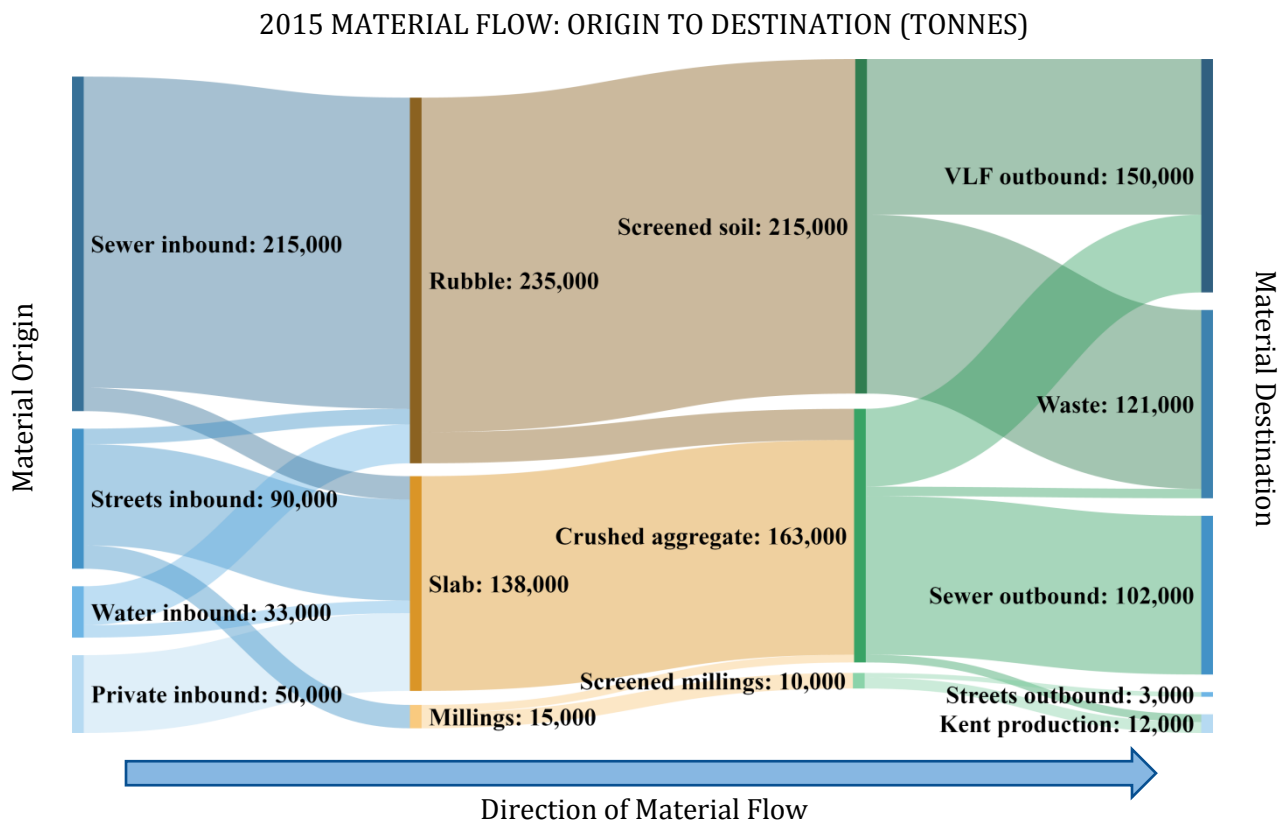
2015 MATERIAL FLOW: ORIGIN TO DESTINATION (TONNES)

Material Origin

Sewer inbound: 215,000
Streets inbound: 90,000
Water inbound: 33,000
Private inbound: 50,000

Rubble: 235,000
Slab: 138,000
Millings: 15,000

Screened soil: 215,000
Crushed aggregate: 163,000
Screened millings: 10,000

VLF outbound: 150,000
Waste: 121,000
Sewer outbound: 102,000
Streets outbound: 3,000
Kent production: 12,000

Material Destination

Direction of Material Flow